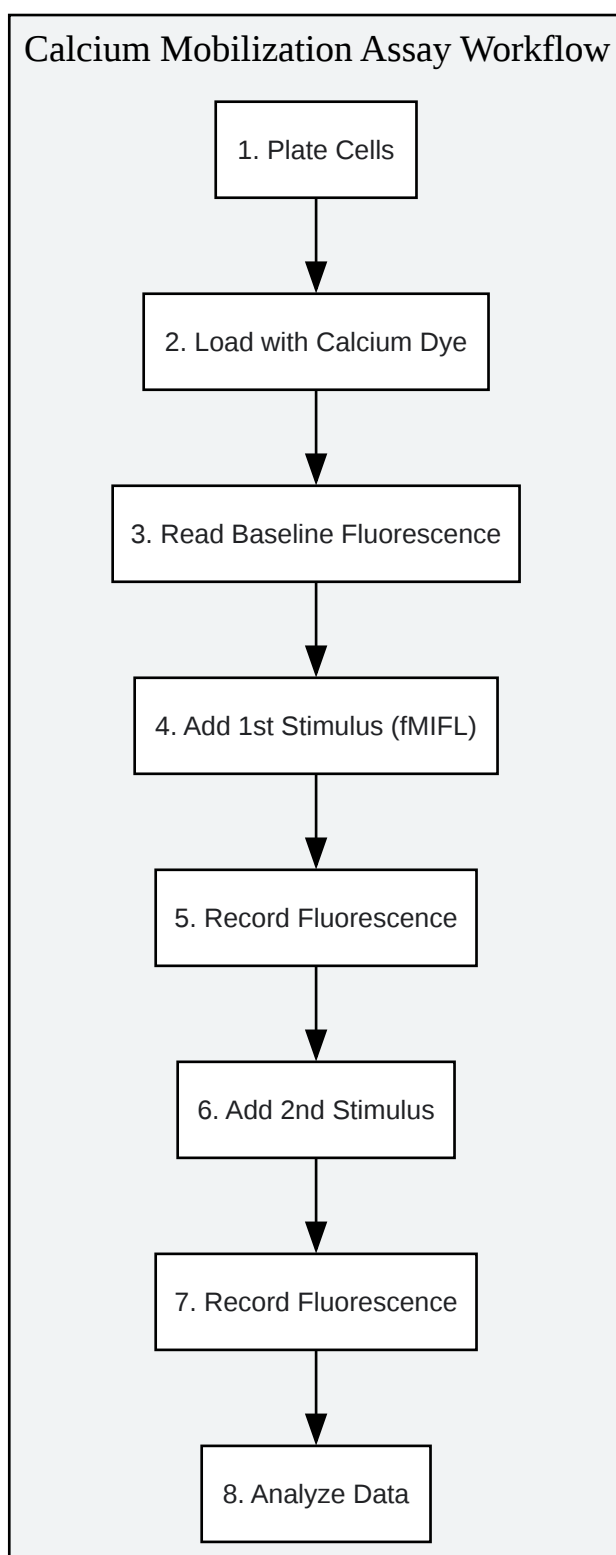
Calcium Mobilization Assay Workflow

1. Plate Cells

2. Load with Calcium Dye

3. Read Baseline Fluorescence

4. Add 1st Stimulus (fMIFL)

5. Record Fluorescence

6. Add 2nd Stimulus

7. Record Fluorescence

8. Analyze Data